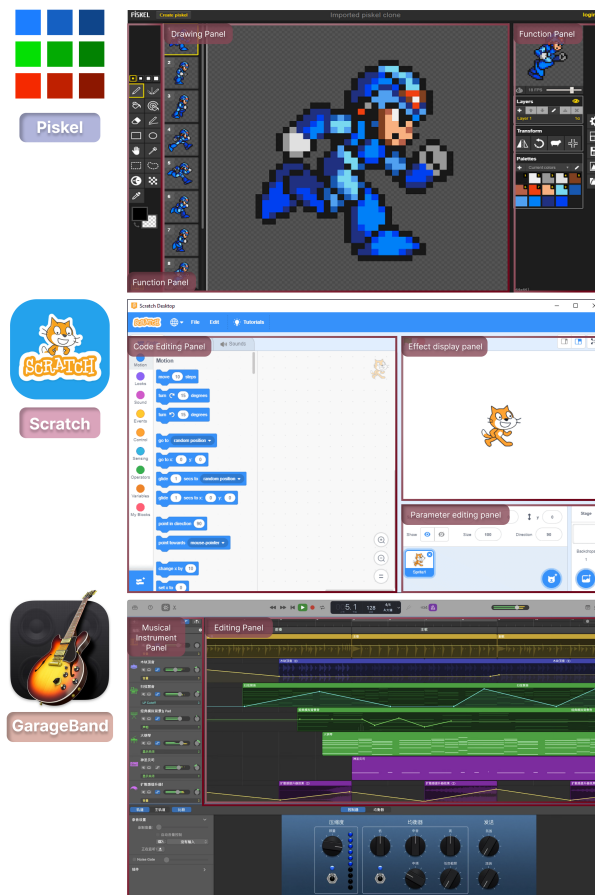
Piskel

PISKEL Create piskel Imported piskel clone login

Drawing Panel

Function Panel

Layers

Layer 1

Transform

Palettes

Function Panel

Scratch

Scratch Desktop

File Edit Tutorials

Code Editing Panel

Sounds

Motion

Motion

Looks

Sound

Events

Control

Sensing

Operators

Variables

My Blocks

move 10 steps

turn 15 degrees

turn 15 degrees

go to random position

go to x: 0 y: 0

glide 1 secs to random position

glide 1 secs to x: 0 y: 0

point in direction 90

point towards mouse-pointer

change x by 10

set x to 0

Effect display panel

Parameter editing panel

Show

Size 100

Direction 90

Sprite1

Stage

Backdrops

GarageBand

5. 1

128

Musical Instrument Panel

Editing Panel